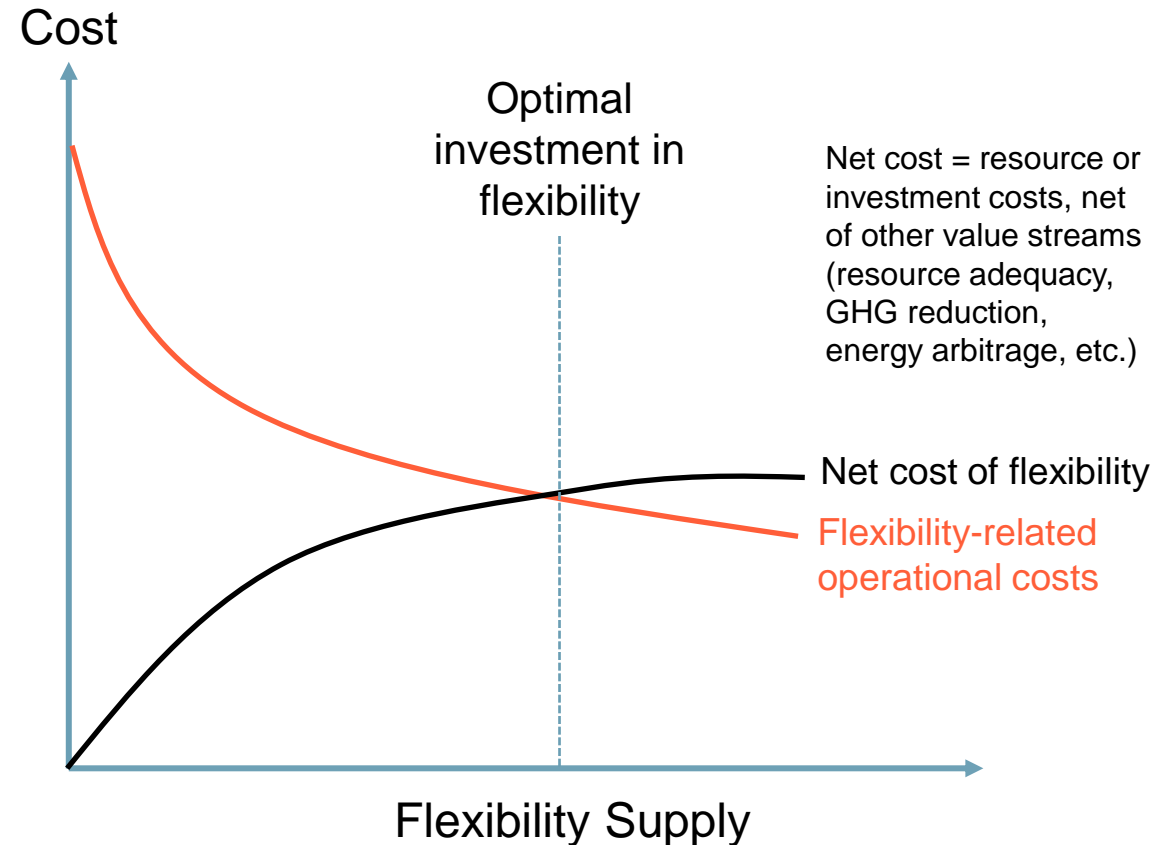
Cost

Optimal investment in flexibility

Net cost = resource or investment costs, net of other value streams (resource adequacy, GHG reduction, energy arbitrage, etc.)

Net cost of flexibility

Flexibility-related operational costs

Flexibility Supply